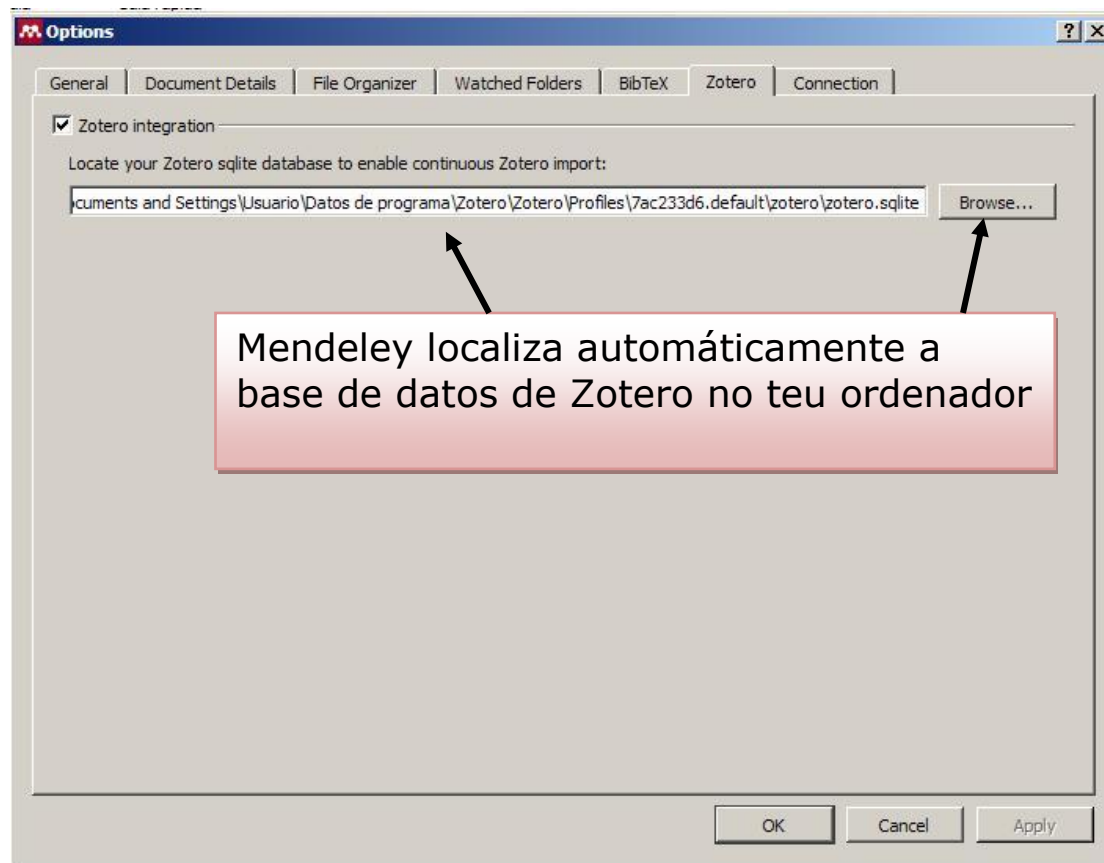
Options

?

General | Document Details | File Organizer | Watched Folders | BibTeX | Zotero | Connection

Zotero integration

Locate your Zotero sqlite database to enable continuous Zotero import:

cuments and Settings\Usuario\Datos de programa\Zotero\Zotero\Profiles\7ac233d6.default\zotero\zotero.sqlite

Browse...

Mendeley localiza automáticamente a base de datos de Zotero no teu ordenador

OK

Cancel

Apply